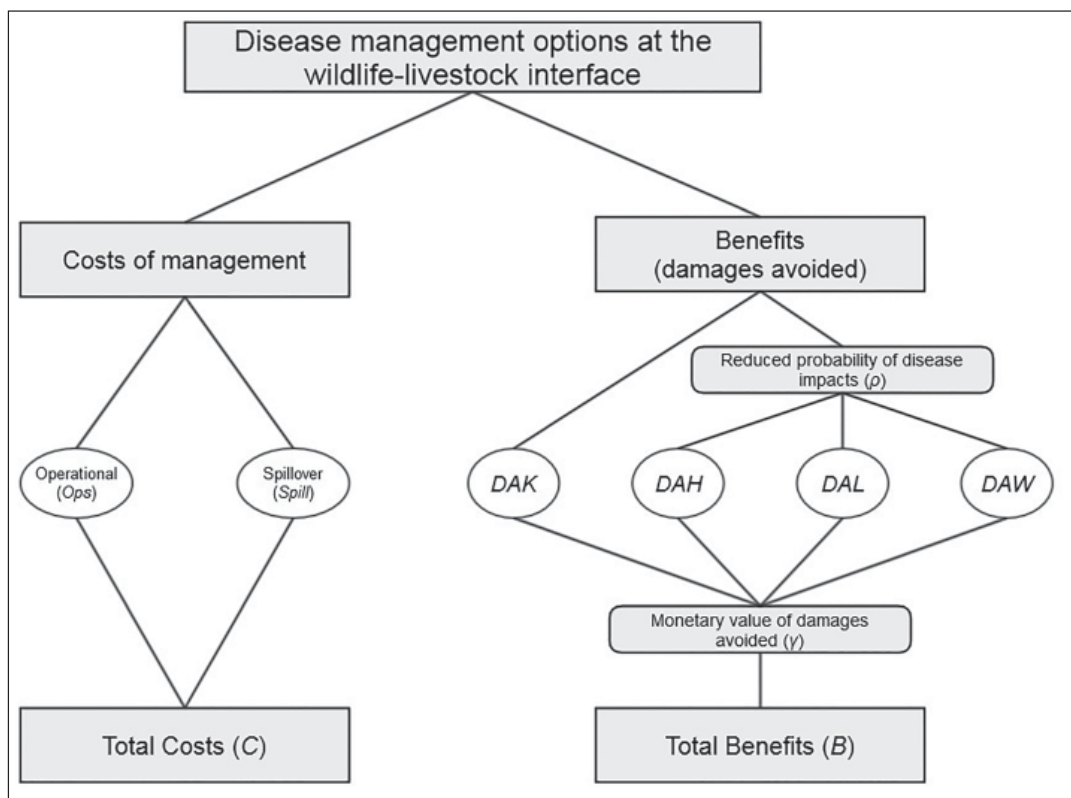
Disease management options at the wildlife-livestock interface

Costs of management

Benefits (damages avoided)

Reduced probability of disease impacts ($\rho$)

Operational (*Ops*)

Spillover (*Spill*)

*DAK*

*DAH*

*DAL*

*DAW*

Monetary value of damages avoided ($\gamma$)

Total Costs (*C*)

Total Benefits (*B*)